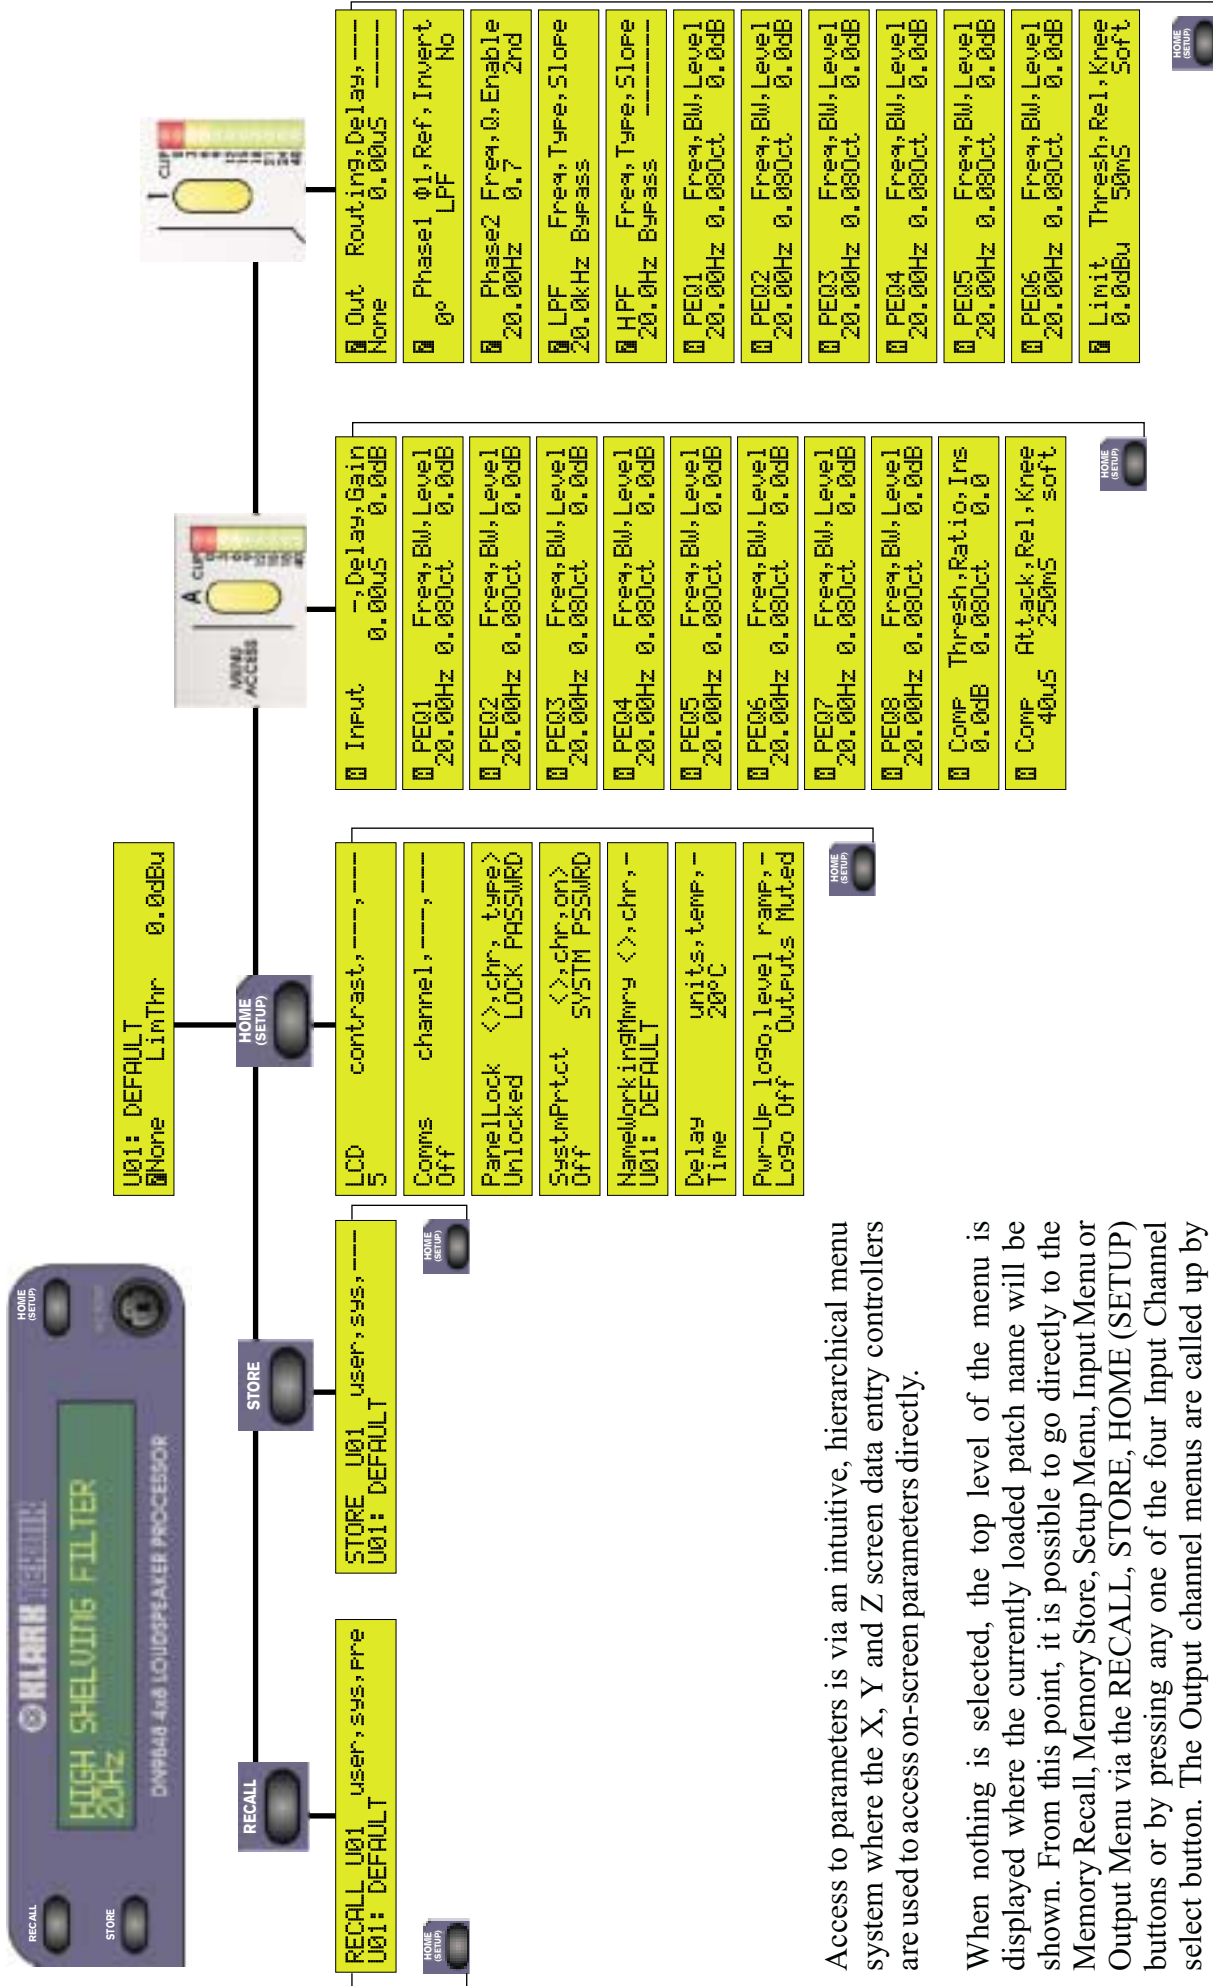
RECALL
STORE
KLARK TEKNIK
HIGH SHELVING FILTER
20Hz
DN9848 4x8 LOUDSPEAKER PROCESSOR
HOME (SETUP)

RECALL

RECALL U01 user,sys,pre
U01: DEFAULT

HOME (SETUP)

STORE

STORE U01 user,sys,---
U01: DEFAULT

HOME (SETUP)

HOME (SETUP)

U01: DEFAULT
None LimThr 0.0dBu

LCD contrast,---,---
5

Comms channel,---,---
Off

PanelLock <>,chr, type>
Unlocked LOCK PASSWRD

SystmPrtct <>,chr,on>
Off SYSTM PSSWRD

NameWorkingMmry <>,chr,-
U01: DEFAULT

Delay units,temp,-
Time 20°C

Pwr-Up logo,level ramp,-
Logo Off Outputs Muted

HOME (SETUP)

MENU ACCESS
A
CLIP

Input -,Delay,Gain
0.00uS 0.0dB

PEQ1 Freq,BW,Level
20.00Hz 0.080ct 0.0dB

PEQ2 Freq,BW,Level
20.00Hz 0.080ct 0.0dB

PEQ3 Freq,BW,Level
20.00Hz 0.080ct 0.0dB

PEQ4 Freq,BW,Level
20.00Hz 0.080ct 0.0dB

PEQ5 Freq,BW,Level
20.00Hz 0.080ct 0.0dB

PEQ6 Freq,BW,Level
20.00Hz 0.080ct 0.0dB

PEQ7 Freq,BW,Level
20.00Hz 0.080ct 0.0dB

PEQ8 Freq,BW,Level
20.00Hz 0.080ct 0.0dB

Comp Thresh,Ratio,Ins
0.0dB 0.080ct 0.0

Comp Attack,Rel,Knee
40uS 250mS soft

HOME (SETUP)

CLIP

Out Routing,Delay,---
None 0.00uS ------

Phase1 Φ1,Ref,Invert
0° LPF No

Phase2 Freq,Q,Enable
20.00Hz 0.7 2nd

LPF Freq,Type,Slope
20.0kHz Bypass

HPF Freq,Type,Slope
20.0Hz Bypass ------

PEQ1 Freq,BW,Level
20.00Hz 0.080ct 0.0dB

PEQ2 Freq,BW,Level
20.00Hz 0.080ct 0.0dB

PEQ3 Freq,BW,Level
20.00Hz 0.080ct 0.0dB

PEQ4 Freq,BW,Level
20.00Hz 0.080ct 0.0dB

PEQ5 Freq,BW,Level
20.00Hz 0.080ct 0.0dB

PEQ6 Freq,BW,Level
20.00Hz 0.080ct 0.0dB

Limit Thresh,Rel,Knee
0.0dBu 50mS Soft

HOME (SETUP)

Access to parameters is via an intuitive, hierarchical menu system where the X, Y and Z screen data entry controllers are used to access on-screen parameters directly.

When nothing is selected, the top level of the menu is displayed where the currently loaded patch name will be shown. From this point, it is possible to go directly to the Memory Recall, Memory Store, Setup Menu, Input Menu or Output Menu via the RECALL, STORE, HOME (SETUP) buttons or by pressing any one of the four Input Channel select button. The Output channel menus are called up by